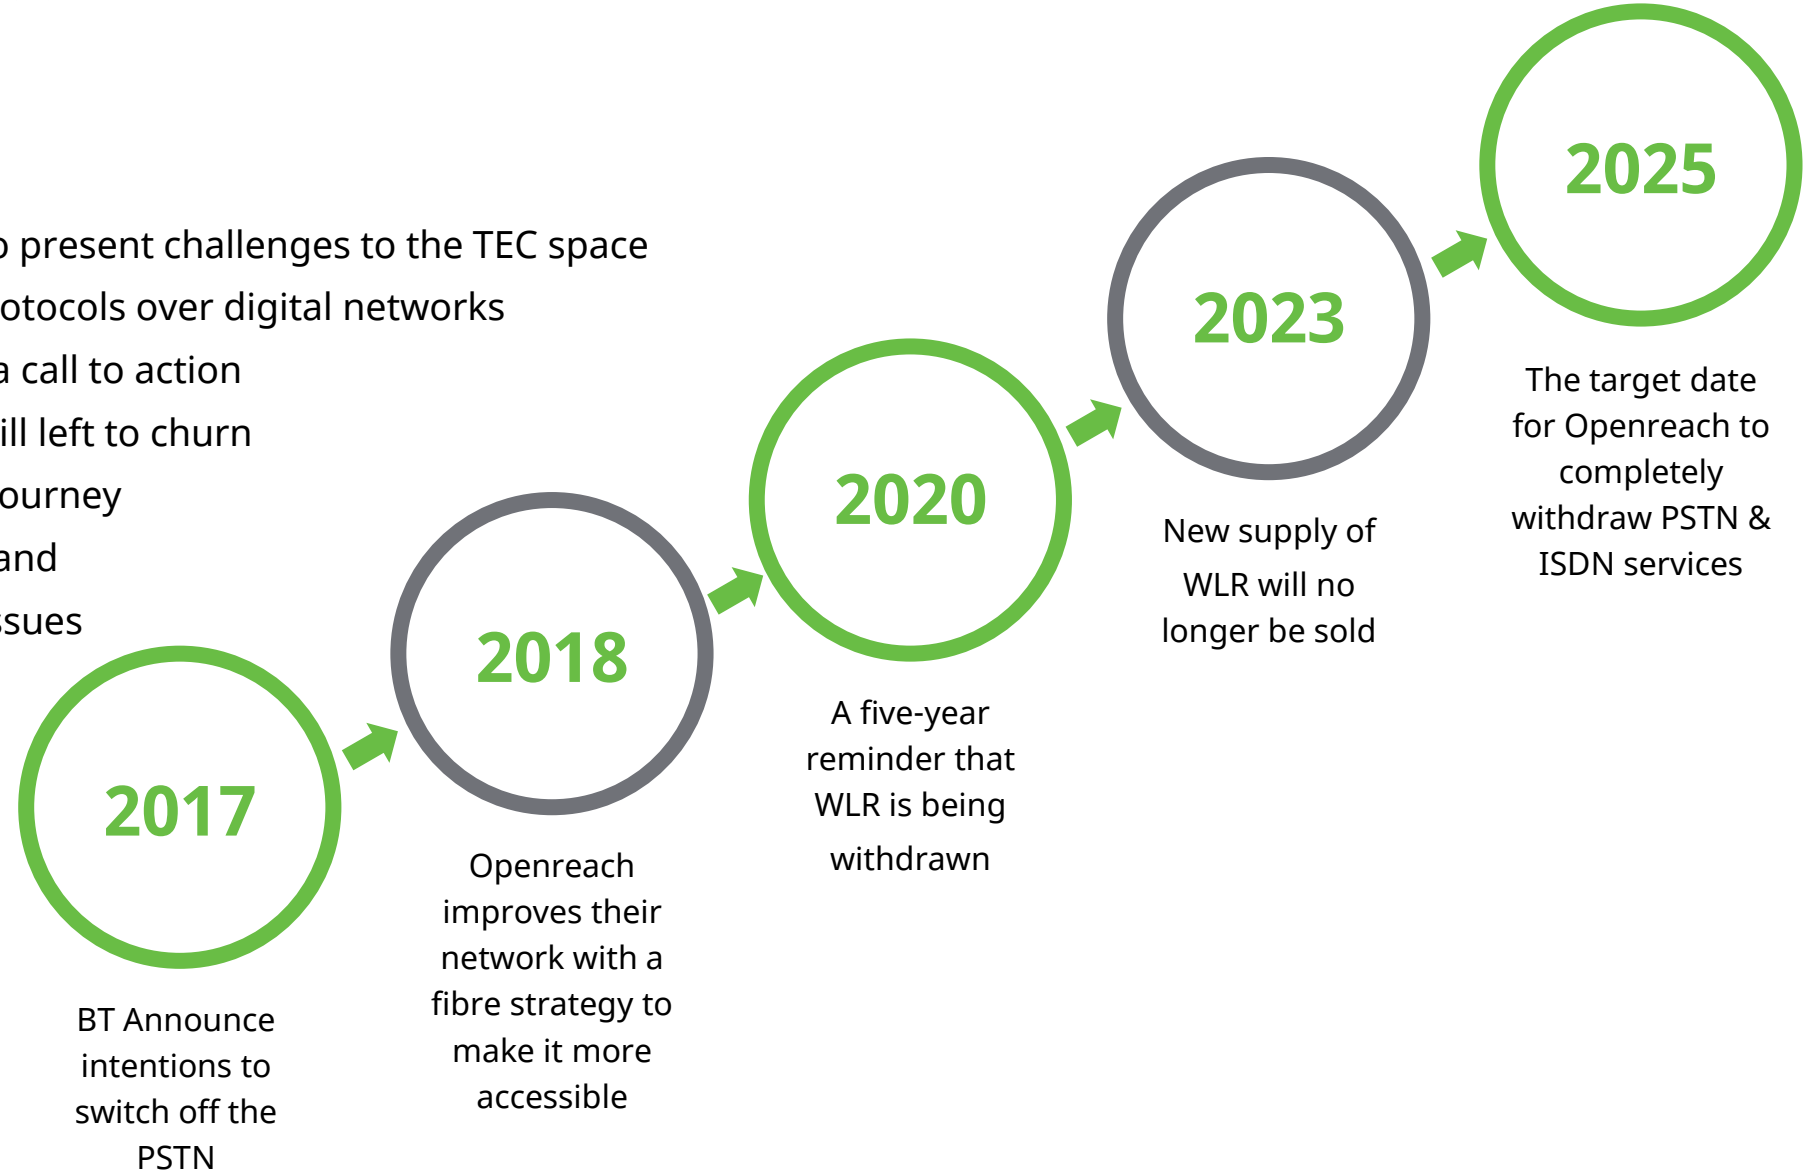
o present challenges to the TEC space
otocols over digital networks
a call to action
ill left to churn
ourney
and
sues

2017

BT Announce intentions to switch off the PSTN

2018

Openreach improves their network with a fibre strategy to make it more accessible

2020

A five-year reminder that WLR is being withdrawn

2023

New supply of WLR will no longer be sold

2025

The target date for Openreach to completely withdraw PSTN & ISDN services